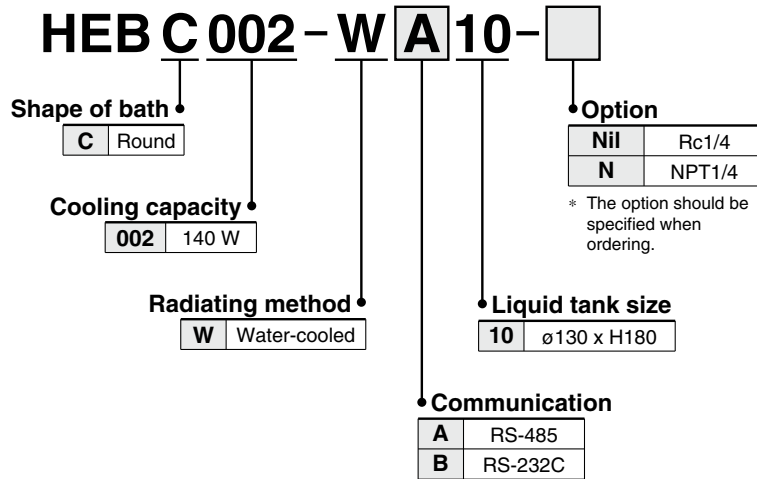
HEB C 002 - W A 10 -

Shape of bath

| C | Round |
|---|---|

Cooling capacity

| 002 | 140 W |
|---|---|

Radiating method

| W | Water-cooled |
|---|---|

Communication

| A | RS-485 |
|---|---|
| B | RS-232C |

Liquid tank size

| 10 | ø130 x H180 |
|---|---|

Option

| Nil | Rc1/4 |
|---|---|
| N | NPT1/4 |

∗ The option should be specified when ordering.